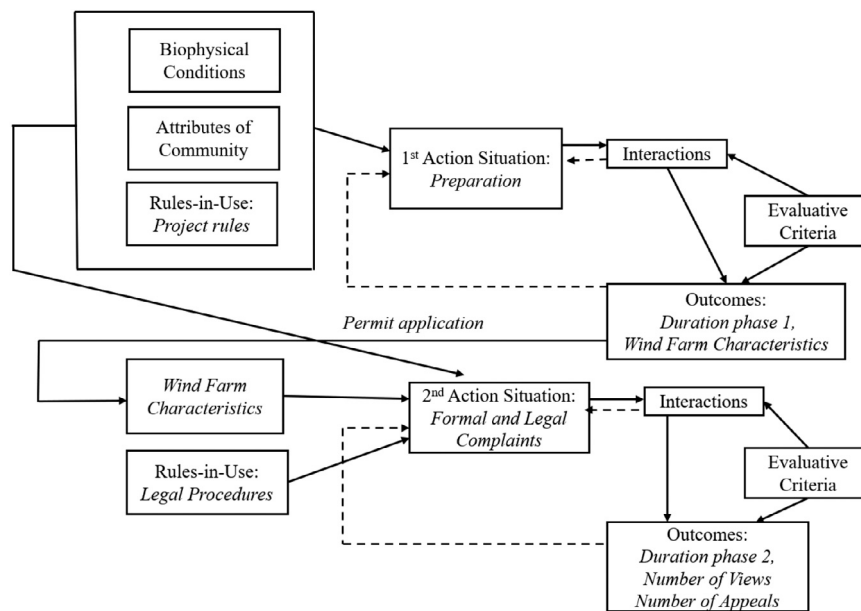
Biophysical Conditions

Attributes of Community

Rules-in-Use: *Project rules*

1$^{st}$ Action Situation: *Preparation*

Interactions

Evaluative Criteria

Outcomes: *Duration phase 1, Wind Farm Characteristics*

*Permit application*

*Wind Farm Characteristics*

Rules-in-Use: *Legal Procedures*

2$^{nd}$ Action Situation: *Formal and Legal Complaints*

Interactions

Evaluative Criteria

Outcomes: *Duration phase 2, Number of Views Number of Appeals*